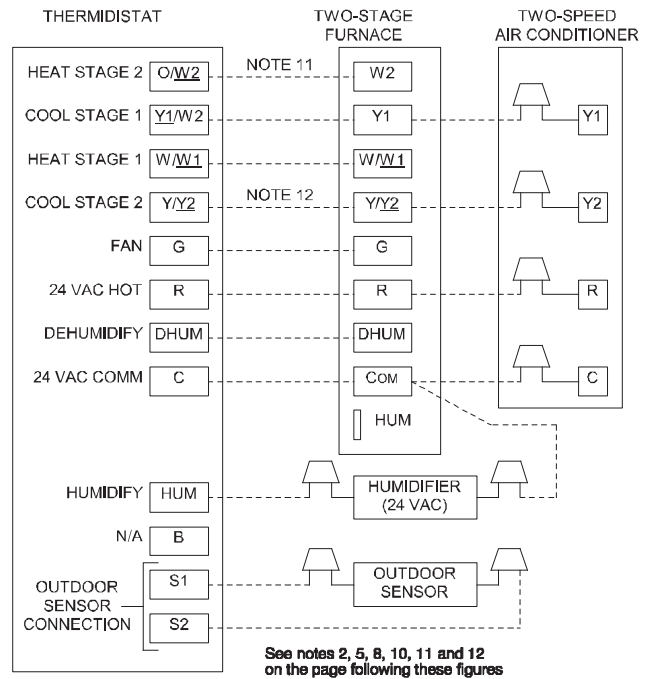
THERMIDISTAT

TWO-STAGE FURNACE

TWO-SPEED AIR CONDITIONER

HEAT STAGE 2 O/W2

NOTE 11

W2

COOL STAGE 1 Y1/W2

Y1

Y1

HEAT STAGE 1 W/W1

W/W1

COOL STAGE 2 Y/Y2

NOTE 12

Y/Y2

Y2

FAN G

G

24 VAC HOT R

R

R

DEHUMIDIFY DHUM

DHUM

24 VAC COMM C

COM

C

HUM

HUMIDIFY HUM

HUMIDIFIER (24 VAC)

N/A B

OUTDOOR SENSOR CONNECTION S1 S2

OUTDOOR SENSOR

See notes 2, 5, 8, 10, 11 and 12 on the page following these figures